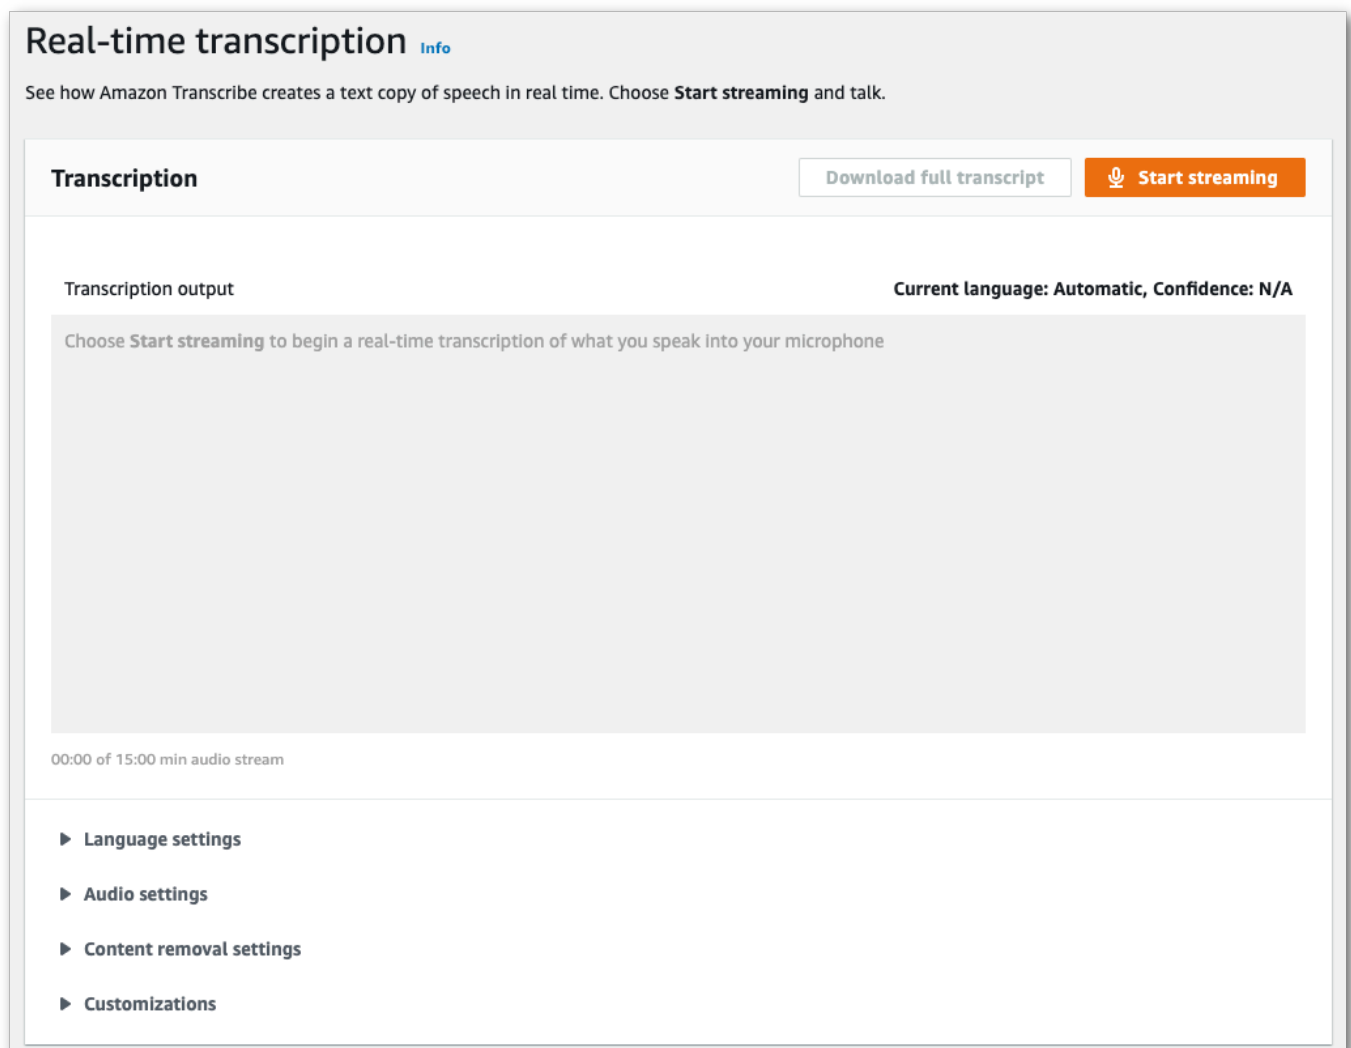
Real-time transcription Info

See how Amazon Transcribe creates a text copy of speech in real time. Choose Start streaming and talk.

Transcription

Download full transcript

Start streaming

Transcription output

Current language: Automatic, Confidence: N/A

Choose Start streaming to begin a real-time transcription of what you speak into your microphone

00:00 of 15:00 min audio stream

Language settings

Audio settings

Content removal settings

Customizations